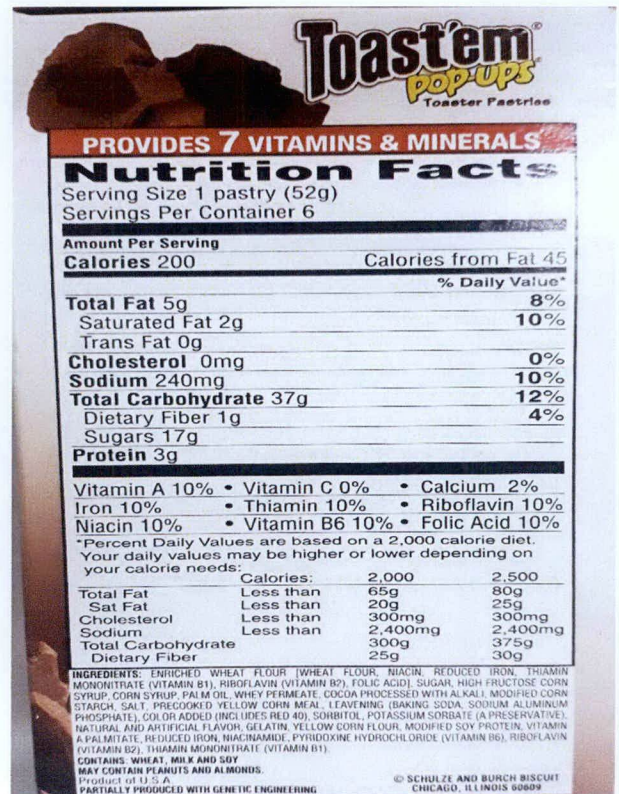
Toast'em® Pop-Ups® Toaster Pastries

PROVIDES 7 VITAMINS & MINERALS

Nutrition Facts
Serving Size 1 pastry (52g)
Servings Per Container 6

Amount Per Serving
Calories 200 Calories from Fat 45
% Daily Value*
Total Fat 5g 8%
Saturated Fat 2g 10%
Trans Fat 0g
Cholesterol 0mg 0%
Sodium 240mg 10%
Total Carbohydrate 37g 12%
Dietary Fiber 1g 4%
Sugars 17g
Protein 3g

Vitamin A 10% • Vitamin C 0% • Calcium 2%
Iron 10% • Thiamin 10% • Riboflavin 10%
Niacin 10% • Vitamin B6 10% • Folic Acid 10%

*Percent Daily Values are based on a 2,000 calorie diet. Your daily values may be higher or lower depending on your calorie needs:

| | Calories: | 2,000 | 2,500 |
|---|---|---|---|
| Total Fat | Less than | 65g | 80g |
| Sat Fat | Less than | 20g | 25g |
| Cholesterol | Less than | 300mg | 300mg |
| Sodium | Less than | 2,400mg | 2,400mg |
| Total Carbohydrate | | 300g | 375g |
| Dietary Fiber | | 25g | 30g |

INGREDIENTS: ENRICHED WHEAT FLOUR [WHEAT FLOUR, NIACIN, REDUCED IRON, THIAMIN MONONITRATE (VITAMIN B1), RIBOFLAVIN (VITAMIN B2), FOLIC ACID], SUGAR, HIGH FRUCTOSE CORN SYRUP, CORN SYRUP, PALM OIL, WHEY PERMEATE, COCOA PROCESSED WITH ALKALI, MODIFIED CORN STARCH, SALT, PRECOOKED YELLOW CORN MEAL, LEAVENING (BAKING SODA, SODIUM ALUMINUM PHOSPHATE), COLOR ADDED (INCLUDES RED 40), SORBITOL, POTASSIUM SORBATE (A PRESERVATIVE), NATURAL AND ARTIFICIAL FLAVOR, GELATIN, YELLOW CORN FLOUR, MODIFIED SOY PROTEIN, VITAMIN A PALMITATE, REDUCED IRON, NIACINAMIDE, PYRIDOXINE HYDROCHLORIDE (VITAMIN B6), RIBOFLAVIN (VITAMIN B2), THIAMIN MONONITRATE (VITAMIN B1).
CONTAINS: WHEAT, MILK AND SOY
MAY CONTAIN PEANUTS AND ALMONDS.
Product of U.S.A.
PARTIALLY PRODUCED WITH GENETIC ENGINEERING

© SCHULZE AND BURCH BISCUIT CHICAGO, ILLINOIS 60609